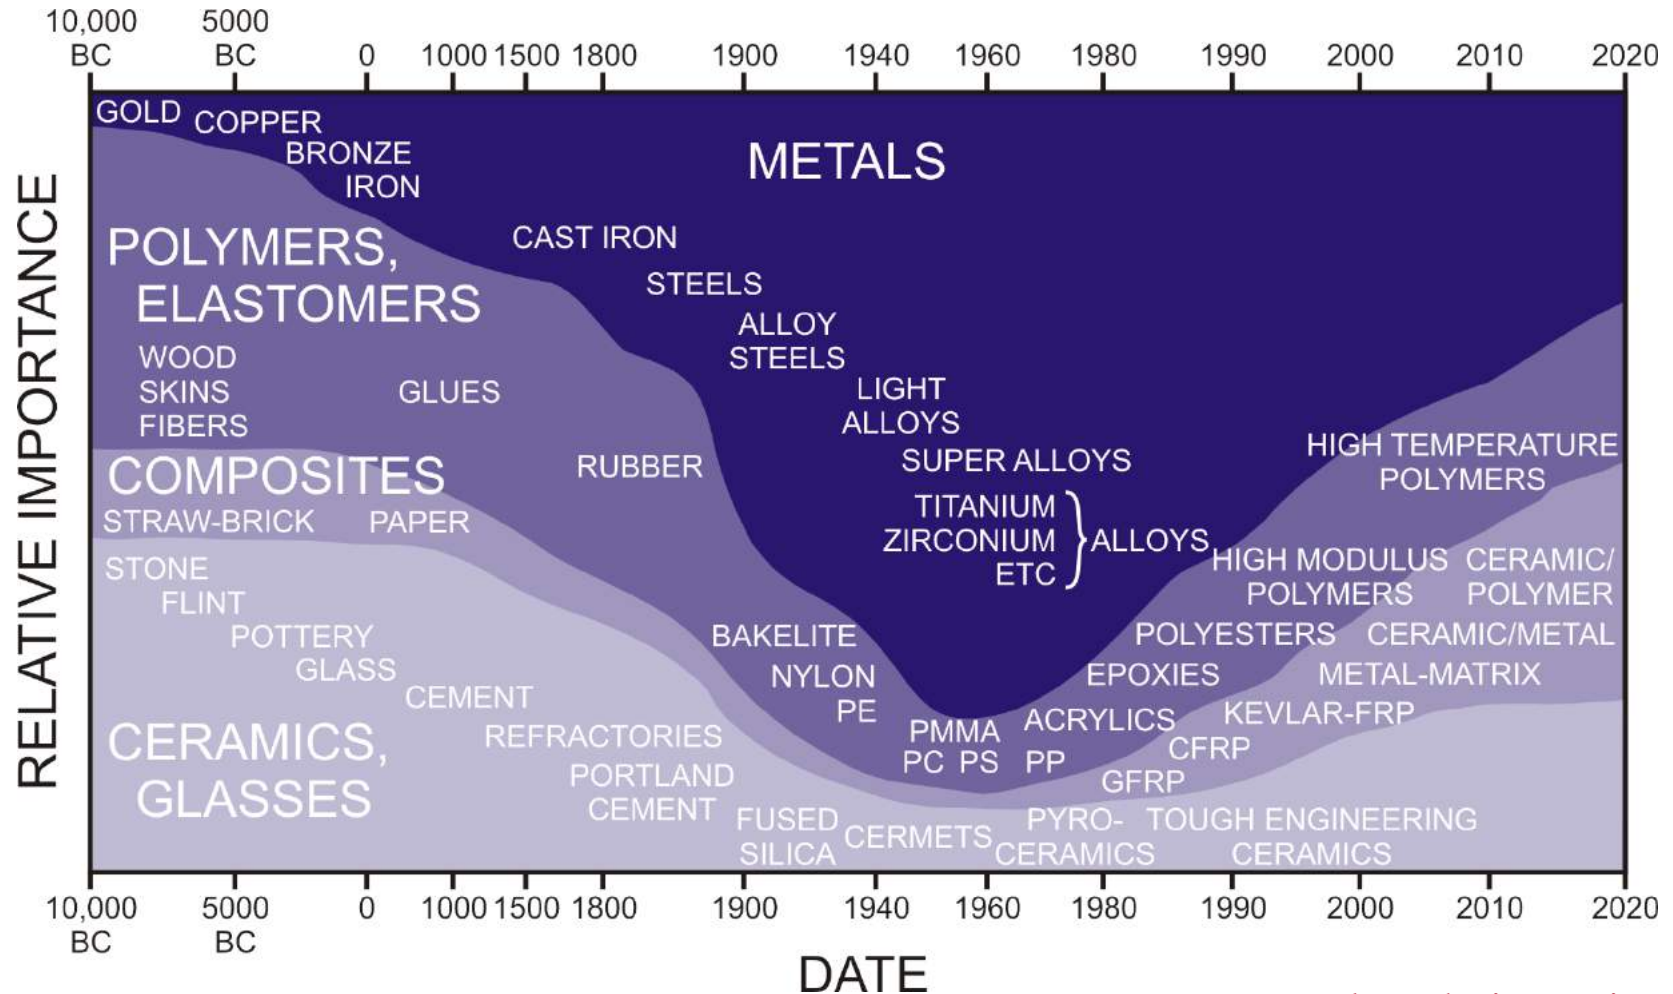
10,000 BC 5000 BC 0 1000 1500 1800 1900 1940 1960 1980 1990 2000 2010 2020

RELATIVE IMPORTANCE

GOLD COPPER BRONZE IRON

METALS

POLYMERS, ELASTOMERS

WOOD SKINS FIBERS

GLUES

CAST IRON

STEELS

ALLOY STEELS

LIGHT ALLOYS

SUPER ALLOYS

TITANIUM ZIRCONIUM ETC } ALLOYS

COMPOSITES

STRAW-BRICK PAPER

RUBBER

HIGH TEMPERATURE POLYMERS

HIGH MODULUS POLYMERS

CERAMIC/ POLYMER

STONE FLINT POTTERY GLASS

CEMENT

BAKELITE

NYLON PE

POLYESTERS

CERAMIC/METAL

EPOXIES

METAL-MATRIX

CERAMICS, GLASSES

REFRACTORIES

PORTLAND CEMENT

PMMA PC PS

ACRYLICS PP

KEVLAR-FRP

CFRP

GFRP

FUSED SILICA

CERMETS

PYRO-CERAMICS

TOUGH ENGINEERING CERAMICS

10,000 BC 5000 BC 0 1000 1500 1800 1900 1940 1960 1980 1990 2000 2010 2020

DATE